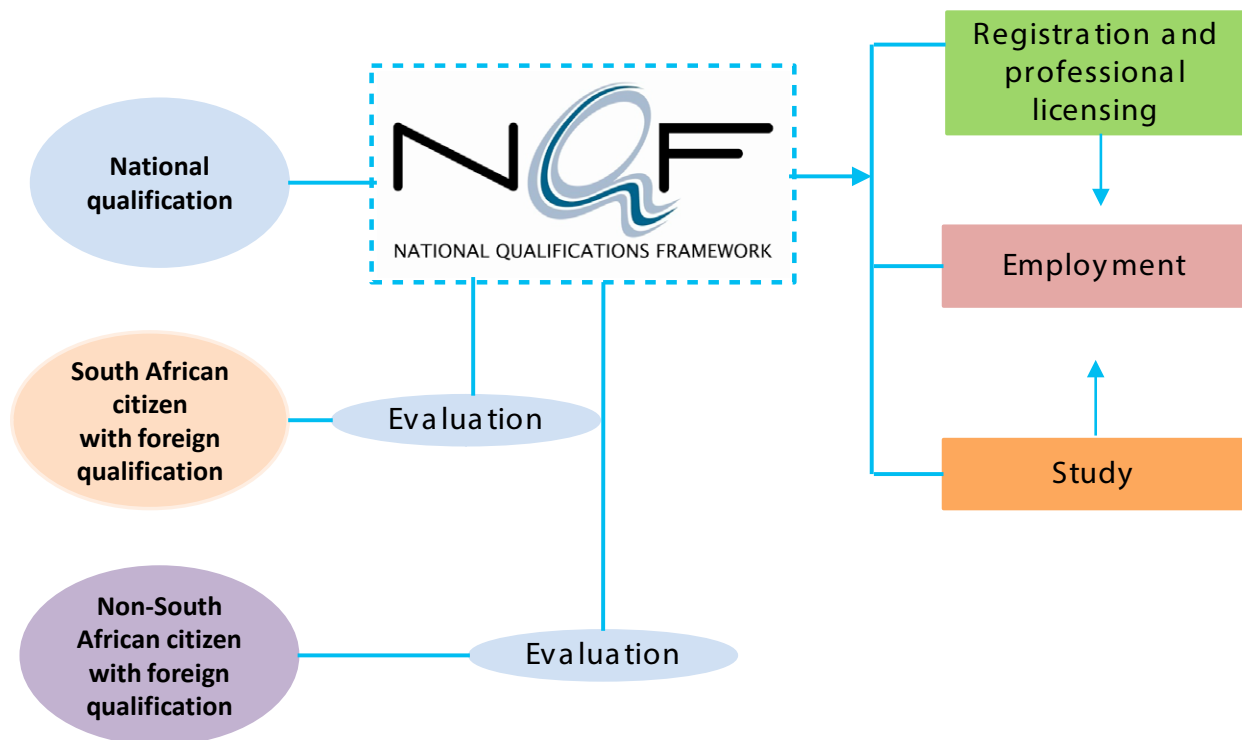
National qualification

NQF

NATIONAL QUALIFICATIONS FRAMEWORK

Registration and professional licensing

Employment

Study

South African citizen with foreign qualification

Evaluation

Non-South African citizen with foreign qualification

Evaluation